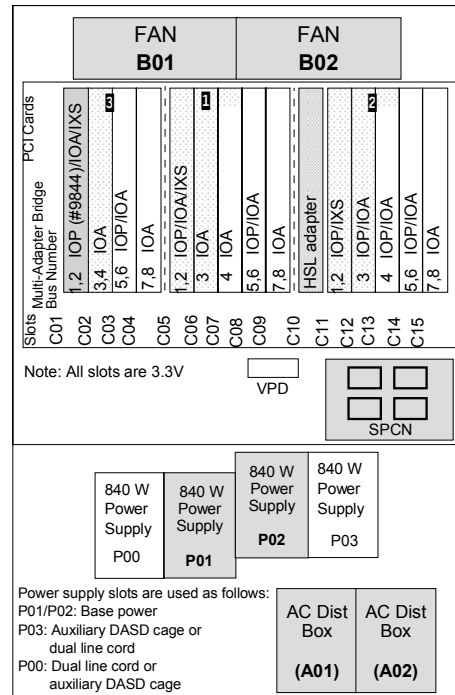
FAN
B01

FAN
B02

PCI Cards

Multi-Adapter Bridge Bus Number

Slots

3

1

2

| C01 | C02 | C03 | C04 | C05 | C06 | C07 | C08 | C09 | C10 | C11 | C12 | C13 | C14 | C15 |
|---|---|---|---|---|---|---|---|---|---|---|---|---|---|---|
| 1,2 IOP (#9844)/IOA/IXS | 3,4 IOA | 5,6 IOP/IOA | 7,8 IOA | | 1,2 IOP/IOA/IXS | 3 IOA | 4 IOA | 5,6 IOP/IOA | 7,8 IOA | HSL adapter | 1,2 IOP/IXS | 3 IOP/IOA | 4 IOP/IOA | 5,6 IOP/IOA | 7,8 IOA |

Note: All slots are 3.3V

VPD

SPCN

840 W Power Supply P00

840 W Power Supply P01

840 W Power Supply P02

840 W Power Supply P03

Power supply slots are used as follows:
P01/P02: Base power
P03: Auxiliary DASD cage or dual line cord
P00: Dual line cord or auxiliary DASD cage

AC Dist Box (A01)

AC Dist Box (A02)